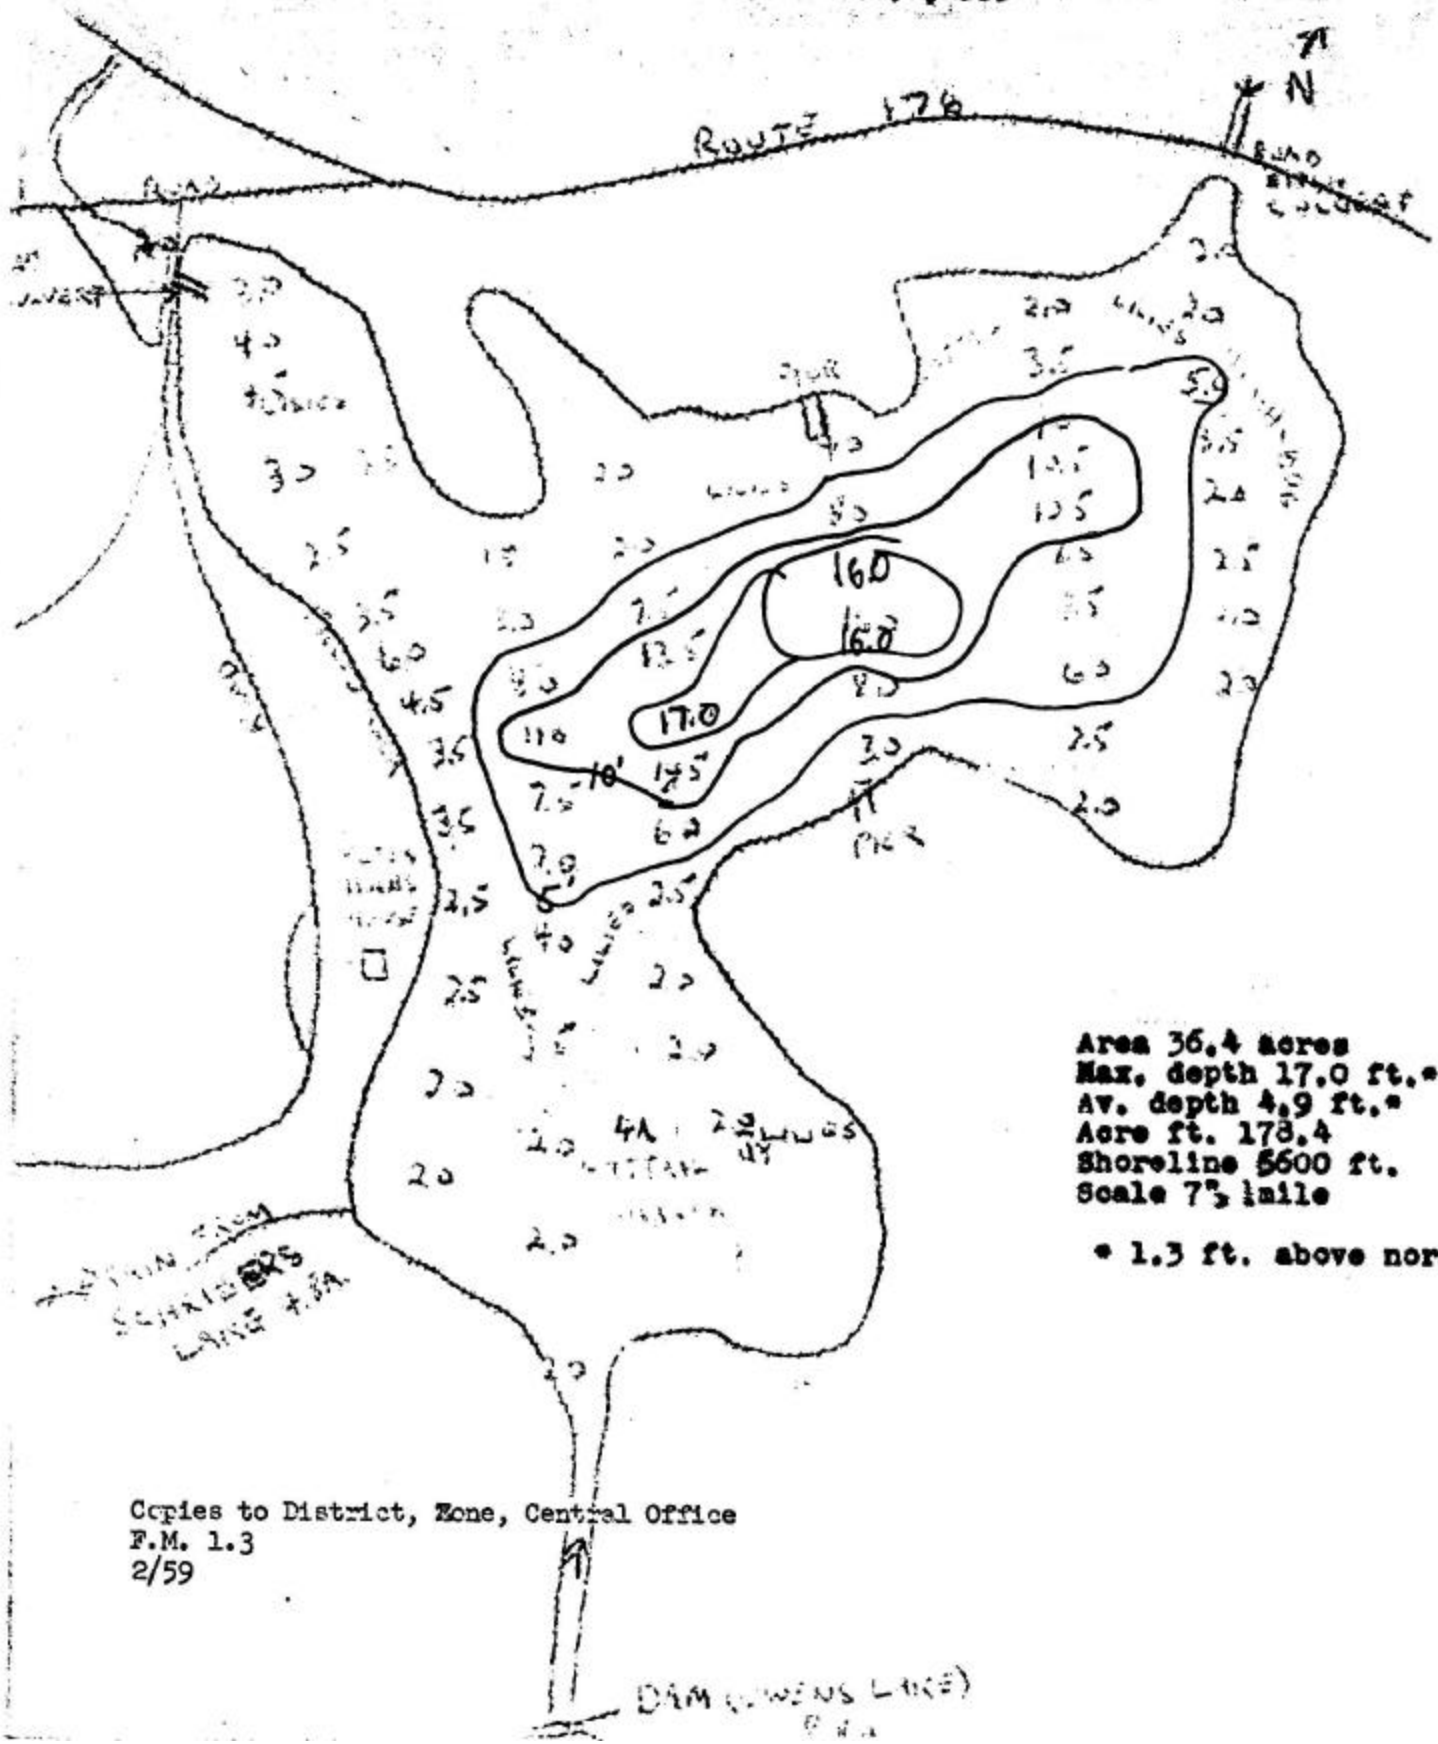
N

ROUTE 178

ROAD

ROAD CULVERT

CULVERT

2.0
4.0
3.5
2.5
3.5
6.0
4.5
3.5
3.5
2.5
2.5
2.0
2.0

2.0 2.0
3.5
5.0
3.5
2.4
2.5
2.0
2.0

2.0
2.0
8.0
14.5
13.5
16.0
16.0
7.5
13.5
17.0
11.0
10'
14.5
7.5
6.0
7.0
5'
8.0
6.5
6.5
2.5
2.0
7.5
3.5
2.5
4.0
2.0
2.0
2.0
4.1
2.2
2.0
2.0
2.0

DOCK

PIER

DAM (OWENS LAKE)

SCHRIDERS LAKE

Area 36.4 acres
Max. depth 17.0 ft.*
Av. depth 4.9 ft.*
Acre ft. 178.4
Shoreline 5600 ft.
Scale 7"=1mile

* 1.3 ft. above nor

Copies to District, Zone, Central Office
F.M. 1.3
2/59